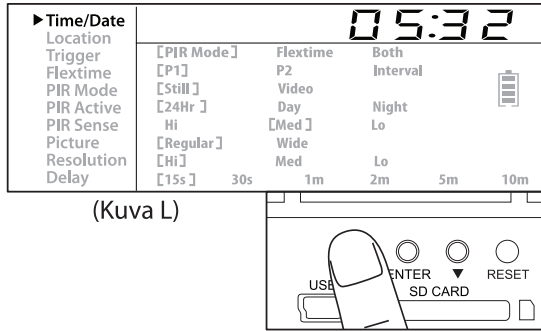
▶Time/Date
Location
Trigger
Flextime
PIR Mode
PIR Active
PIR Sense
Picture
Resolution
Delay

05:32

[PIR Mode] Flextime Both
[P1] P2 Interval
[Still] Video
[24Hr] Day Night
Hi [Med] Lo
[Regular] Wide
[Hi] Med Lo
[15s] 30s 1m 2m 5m 10m

(Kuva L)

USB ENTER ▼ RESET
SD CARD